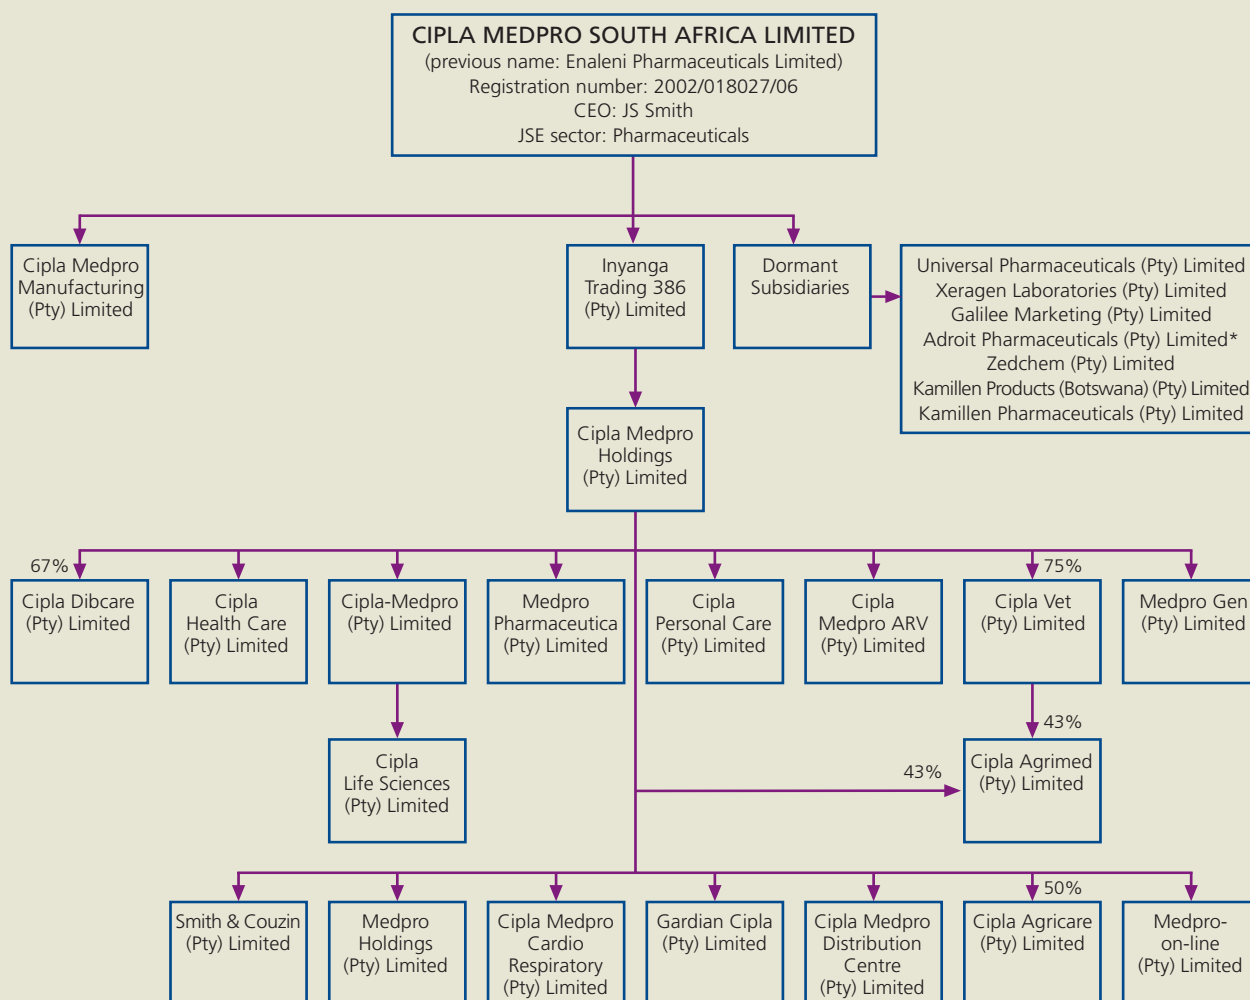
CIPLA MEDPRO SOUTH AFRICA LIMITED
(previous name: Enaleni Pharmaceuticals Limited)
Registration number: 2002/018027/06
CEO: JS Smith
JSE sector: Pharmaceuticals

Cipla Medpro Manufacturing (Pty) Limited

Inyanga Trading 386 (Pty) Limited

Dormant Subsidiaries

Universal Pharmaceuticals (Pty) Limited
Xeragen Laboratories (Pty) Limited
Galilee Marketing (Pty) Limited
Adroit Pharmaceuticals (Pty) Limited*
Zedchem (Pty) Limited
Kamillen Products (Botswana) (Pty) Limited
Kamillen Pharmaceuticals (Pty) Limited

Cipla Medpro Holdings (Pty) Limited

67%
Cipla Dibcare (Pty) Limited

Cipla Health Care (Pty) Limited

Cipla-Medpro (Pty) Limited

Medpro Pharmaceutica (Pty) Limited

Cipla Personal Care (Pty) Limited

Cipla Medpro ARV (Pty) Limited

75%
Cipla Vet (Pty) Limited

Medpro Gen (Pty) Limited

Cipla Life Sciences (Pty) Limited

43%
43%
Cipla Agrimed (Pty) Limited

Smith & Couzin (Pty) Limited

Medpro Holdings (Pty) Limited

Cipla Medpro Cardio Respiratory (Pty) Limited

Gardian Cipla (Pty) Limited

Cipla Medpro Distribution Centre (Pty) Limited

50%
Cipla Agricare (Pty) Limited

Medpro-on-line (Pty) Limited